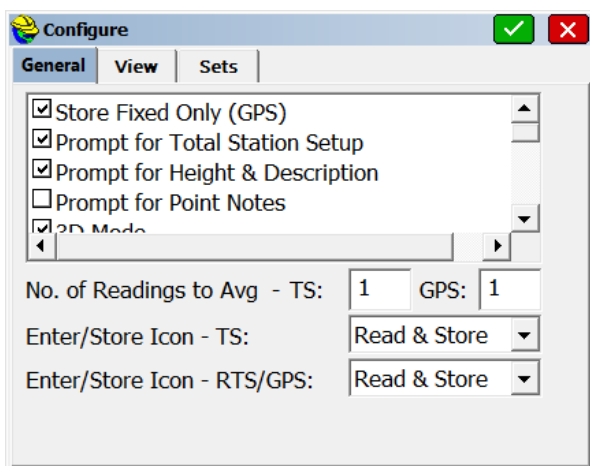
Configure

General
View
Sets

☑ Store Fixed Only (GPS)
☑ Prompt for Total Station Setup
☑ Prompt for Height & Description
☐ Prompt for Point Notes
☑ 3D Mode

No. of Readings to Avg - TS: 1 GPS: 1
Enter/Store Icon - TS: Read & Store
Enter/Store Icon - RTS/GPS: Read & Store